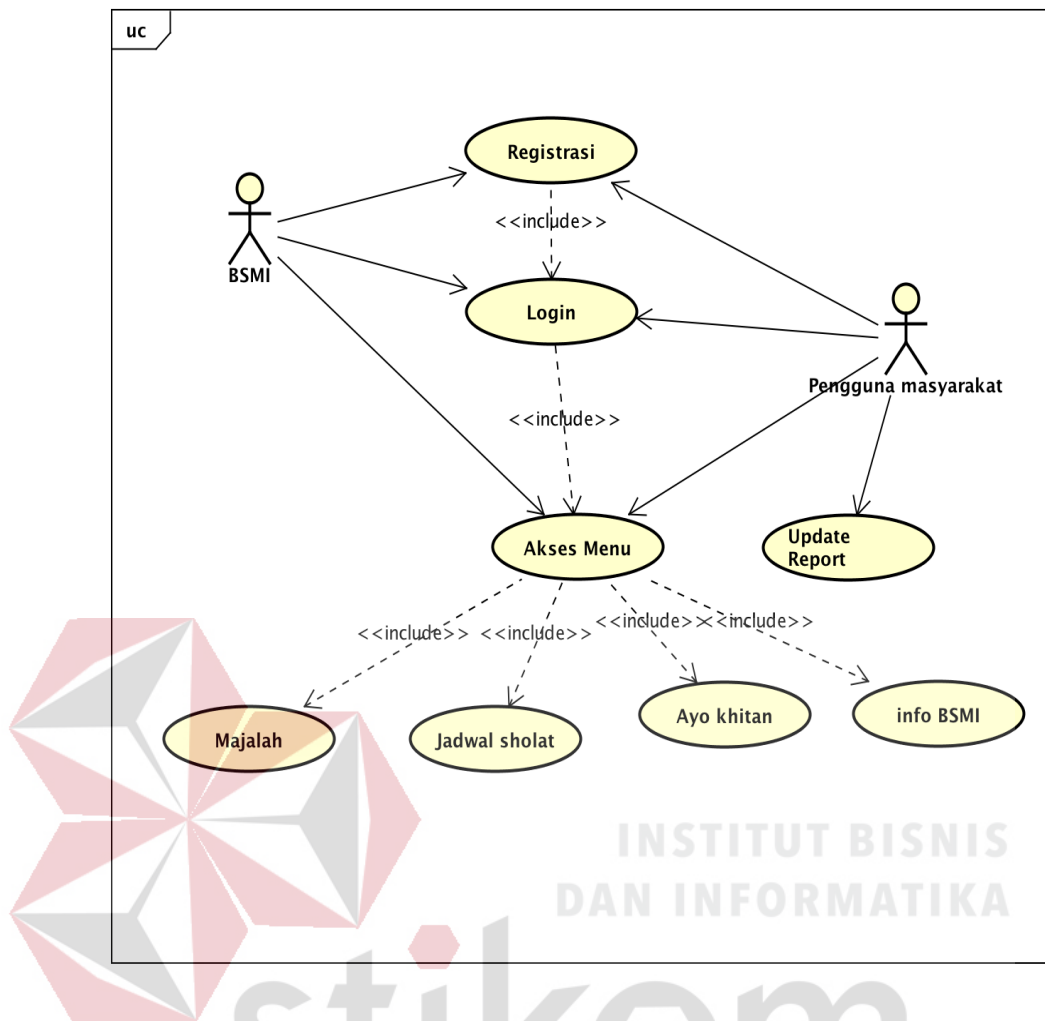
uc

Registrasi

<<include>>

BSMI

Login

Pengguna masyarakat

<<include>>

Akses Menu

Update Report

<<include>> <<include>> <<include>> <<include>>

Majalah

Jadwal sholat

Ayo khitan

info BSMI

INSTITUT BISNIS
DAN INFORMATIKA

stikom